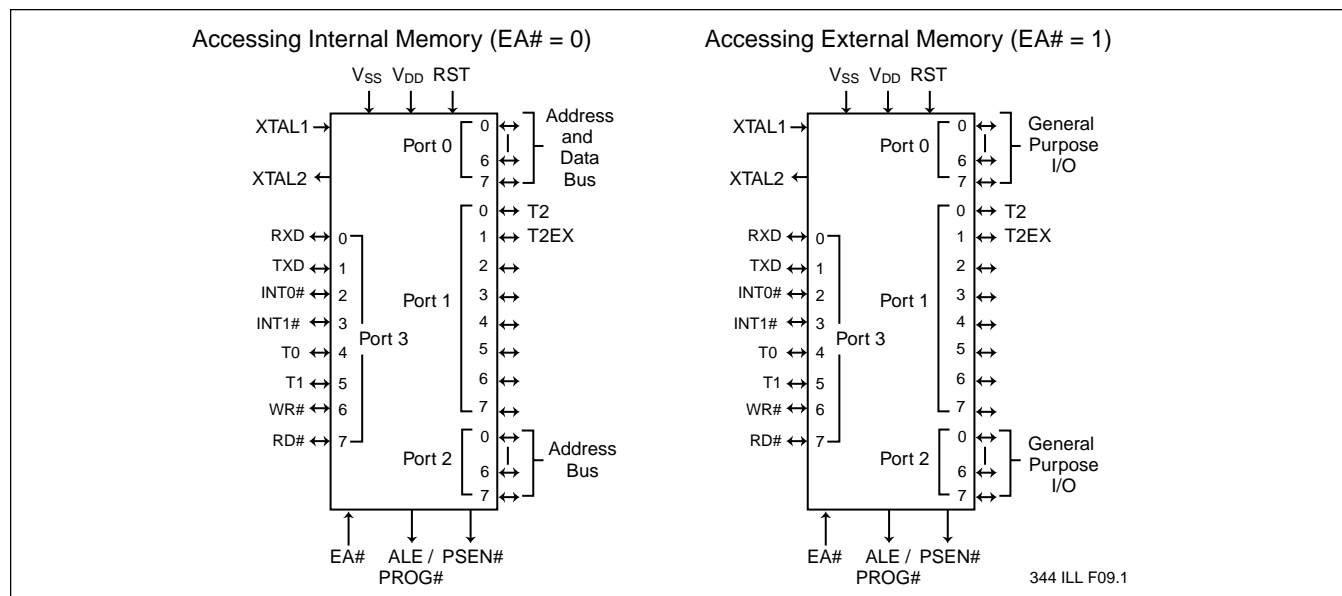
Accessing Internal Memory (EA# = 0)

$V_{SS}$ $V_{DD}$ RST

XTAL1

XTAL2

Port 0
0
6
7
Address and Data Bus

Port 1
0 T2
1 T2EX
2
3
4
5
6
7

RXD 0
TXD 1
INT0# 2
INT1# 3
T0 4
T1 5
WR# 6
RD# 7
Port 3

Port 2
0
6
7
Address Bus

EA# ALE / PROG# PSEN#

Accessing External Memory (EA# = 1)

$V_{SS}$ $V_{DD}$ RST

XTAL1

XTAL2

Port 0
0
6
7
General Purpose I/O

Port 1
0 T2
1 T2EX
2
3
4
5
6
7

RXD 0
TXD 1
INT0# 2
INT1# 3
T0 4
T1 5
WR# 6
RD# 7
Port 3

Port 2
0
6
7
General Purpose I/O

EA# ALE / PROG# PSEN#

344 ILL F09.1